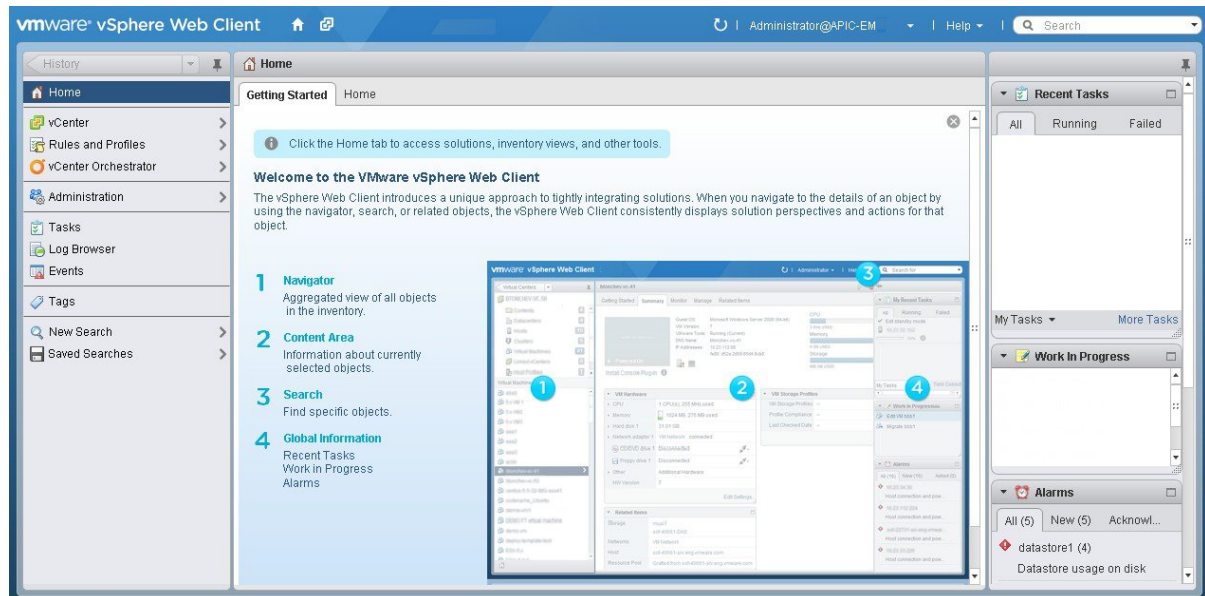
vmware® vSphere Web Client

Administrator@APIC-EM | Help | Search

History

Home

vCenter
Rules and Profiles
vCenter Orchestrator

Administration

Tasks
Log Browser
Events

Tags

New Search
Saved Searches

Home

Getting Started | Home

Click the Home tab to access solutions, inventory views, and other tools.

Welcome to the VMware vSphere Web Client

The vSphere Web Client introduces a unique approach to tightly integrating solutions. When you navigate to the details of an object by using the navigator, search, or related objects, the vSphere Web Client consistently displays solution perspectives and actions for that object.

1 Navigator
Aggregated view of all objects in the inventory.

2 Content Area
Information about currently selected objects.

3 Search
Find specific objects.

4 Global Information
Recent Tasks
Work in Progress
Alarms

vmware vSphere Web Client

1

2

3

4

Recent Tasks

All | Running | Failed

My Tasks | More Tasks

Work In Progress

Alarms

All (5) | New (5) | Acknowl...

datastore1 (4)
Datastore usage on disk